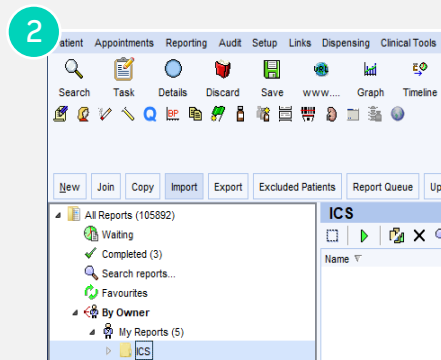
2

atient Appointments Reporting Audit Setup Links Dispensing Clinical Tools

Search Task Details Discard Save www.... Graph Timeline

New Join Copy Import Export Excluded Patients Report Queue Up

All Reports (105892)
Waiting
Completed (3)
Search reports...
Favourites
By Owner
My Reports (5)
ICS

ICS

Name